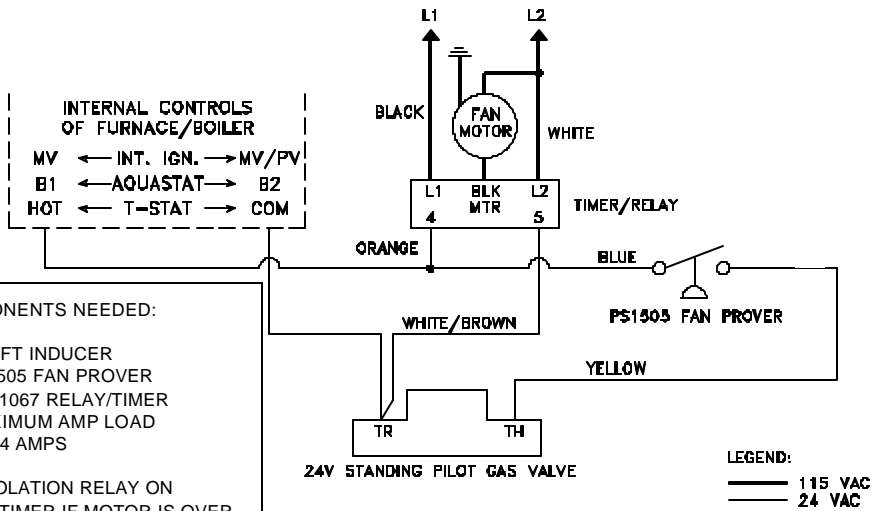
L1

L2

INTERNAL CONTROLS OF FURNACE/BOILER

MV ← INT. IGN. → MV/PV

B1 ← AQUASTAT → B2

HOT ← T-STAT → COM

BLACK

FAN MOTOR

WHITE

L1 BLK L2

4 MTR 5

TIMER/RELAY

ORANGE

BLUE

ONENTS NEEDED:

FT INDUCER
505 FAN PROVER
1067 RELAY/TIMER
XIMUM AMP LOAD
4 AMPS

OLATION RELAY ON
TIMER IF MOTOR IS OVER

WHITE/BROWN

PS1505 FAN PROVER

YELLOW

TR

TH

24V STANDING PILOT GAS VALVE

LEGEND:

115 VAC

24 VAC